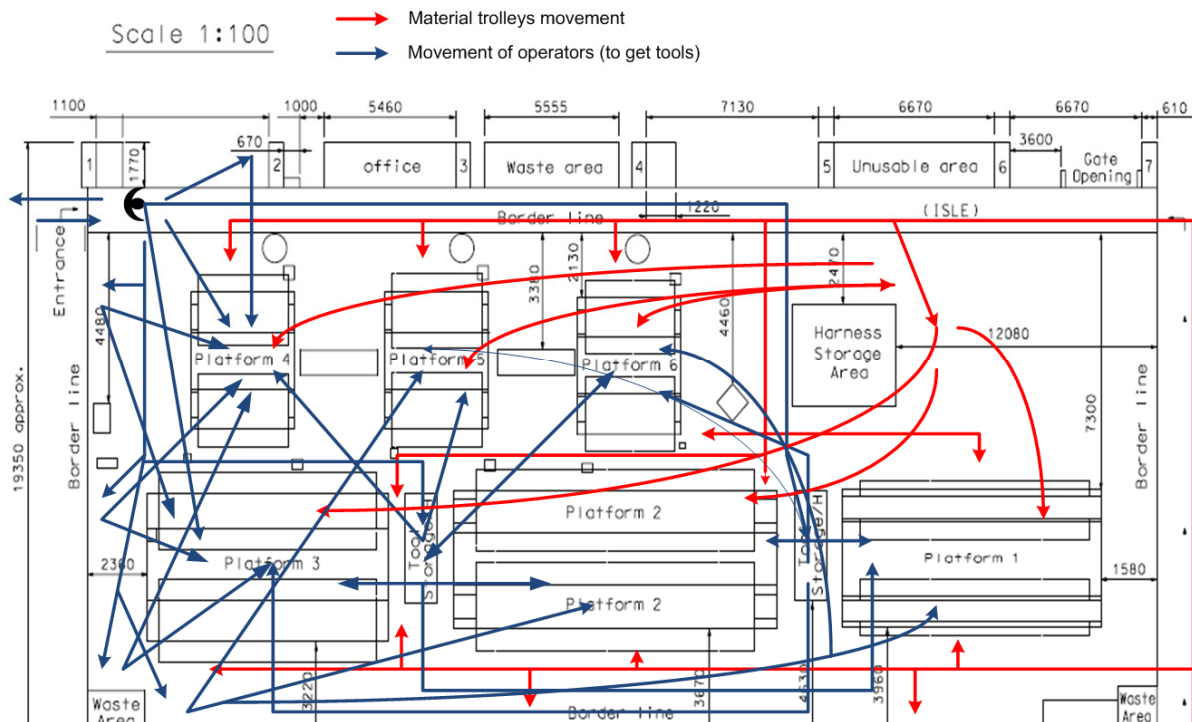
Scale 1:100

Material trolleys movement

Movement of operators (to get tools)

1100 1000 5460 5555 7130 6670 6670 610

670

1 1770 2 office 3 Waste area 4 5 Unusable area 6 3600 Gate Opening 7

1220

Border line (ISLE)

Entrance

19350 approx.

Border line

4480

3380

2130

2470

4460

Harness Storage Area

12080

Platform 4

Platform 5

Platform 6

7300

Border line

Platform 2

Tool Storage

Tool Storage/H

Platform 1

2360

Platform 3

Platform 2

1580

3220

3670

4630

3960

Waste Area

Border line

Waste Area